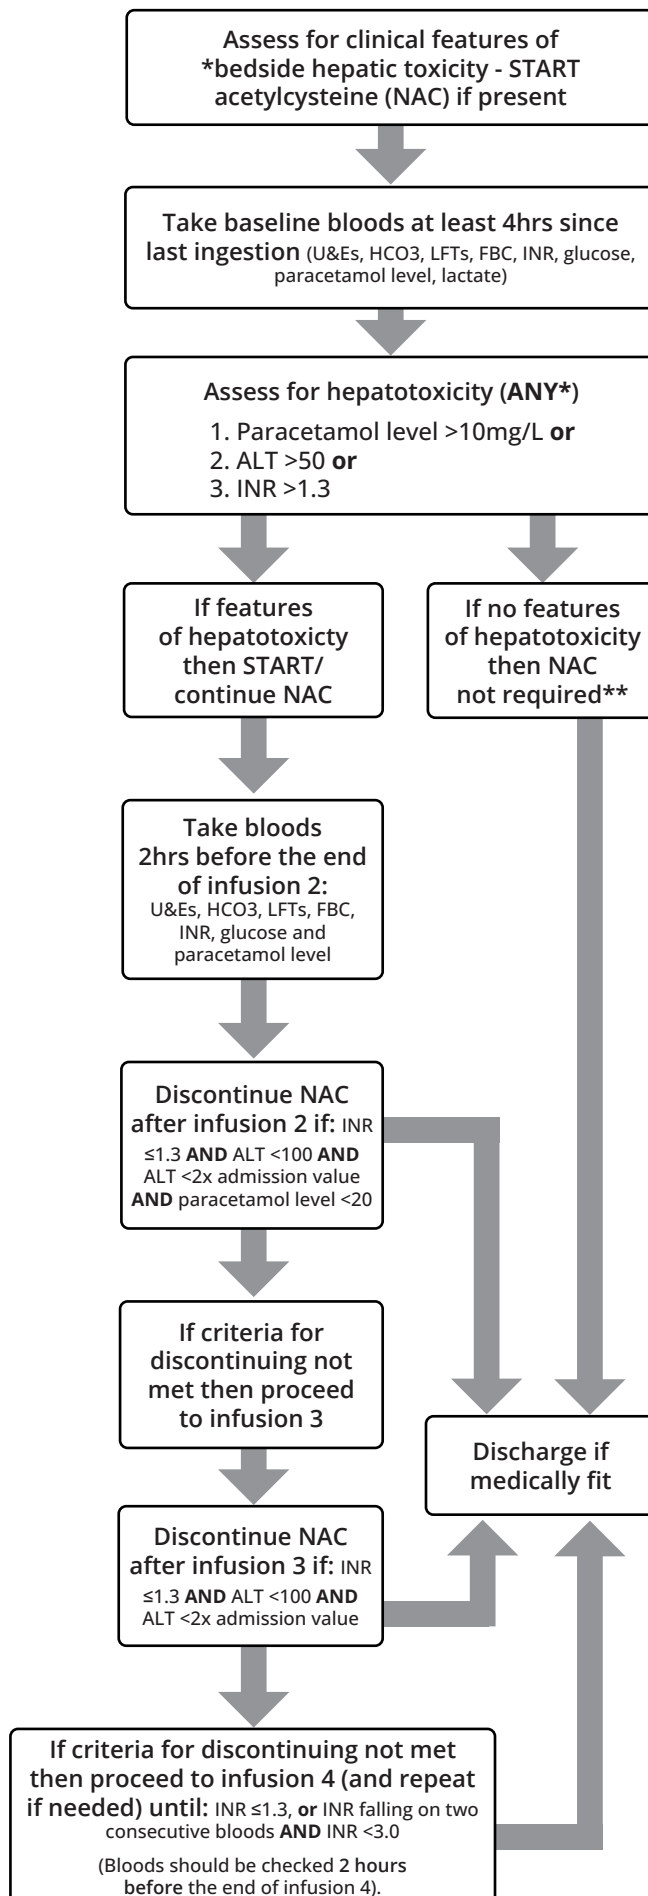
Assess for clinical features of *bedside hepatic toxicity - START acetylcysteine (NAC) if present

Take baseline bloods at least 4hrs since last ingestion (U&Es, HCO3, LFTs, FBC, INR, glucose, paracetamol level, lactate)

Assess for hepatotoxicity (ANY*)

1. Paracetamol level >10mg/L or
2. ALT >50 or
3. INR >1.3

If features of hepatotoxicty then START/ continue NAC

If no features of hepatotoxicity then NAC not required**

Take bloods 2hrs before the end of infusion 2: U&Es, HCO3, LFTs, FBC, INR, glucose and paracetamol level

Discontinue NAC after infusion 2 if: INR ≤1.3 AND ALT <100 AND ALT <2x admission value AND paracetamol level <20

If criteria for discontinuing not met then proceed to infusion 3

Discharge if medically fit

Discontinue NAC after infusion 3 if: INR ≤1.3 AND ALT <100 AND ALT <2x admission value

If criteria for discontinuing not met then proceed to infusion 4 (and repeat if needed) until: INR ≤1.3, or INR falling on two consecutive bloods AND INR <3.0

(Bloods should be checked 2 hours before the end of infusion 4).